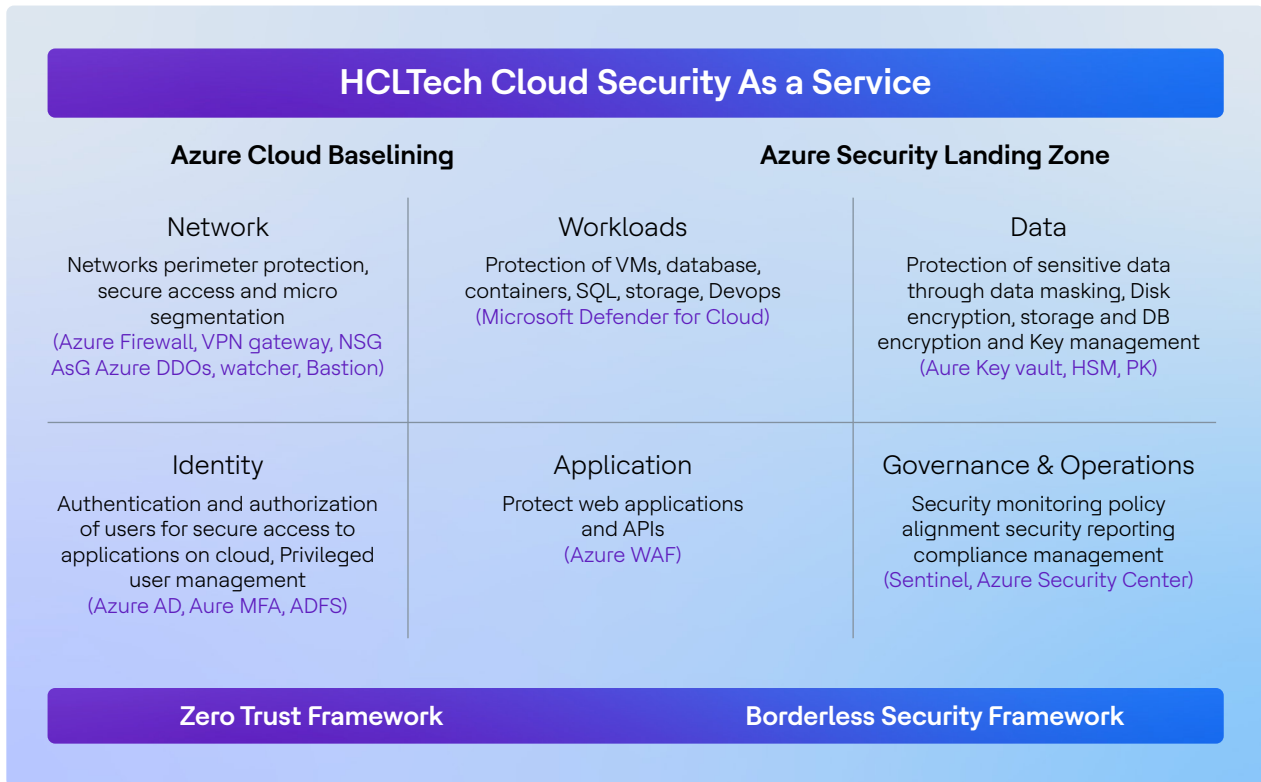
HCLTech Cloud Security As a Service

Azure Cloud Baselining

Azure Security Landing Zone

Network
Networks perimeter protection, secure access and micro segmentation
(Azure Firewall, VPN gateway, NSG AsG Azure DDOs, watcher, Bastion)

Workloads
Protection of VMs, database, containers, SQL, storage, Devops
(Microsoft Defender for Cloud)

Data
Protection of sensitive data through data masking, Disk encryption, storage and DB encryption and Key management
(Aure Key vault, HSM, PK)

Identity
Authentication and authorization of users for secure access to applications on cloud, Privileged user management
(Azure AD, Aure MFA, ADFS)

Application
Protect web applications and APIs
(Azure WAF)

Governance & Operations
Security monitoring policy alignment security reporting compliance management
(Sentinel, Azure Security Center)

Zero Trust Framework

Borderless Security Framework